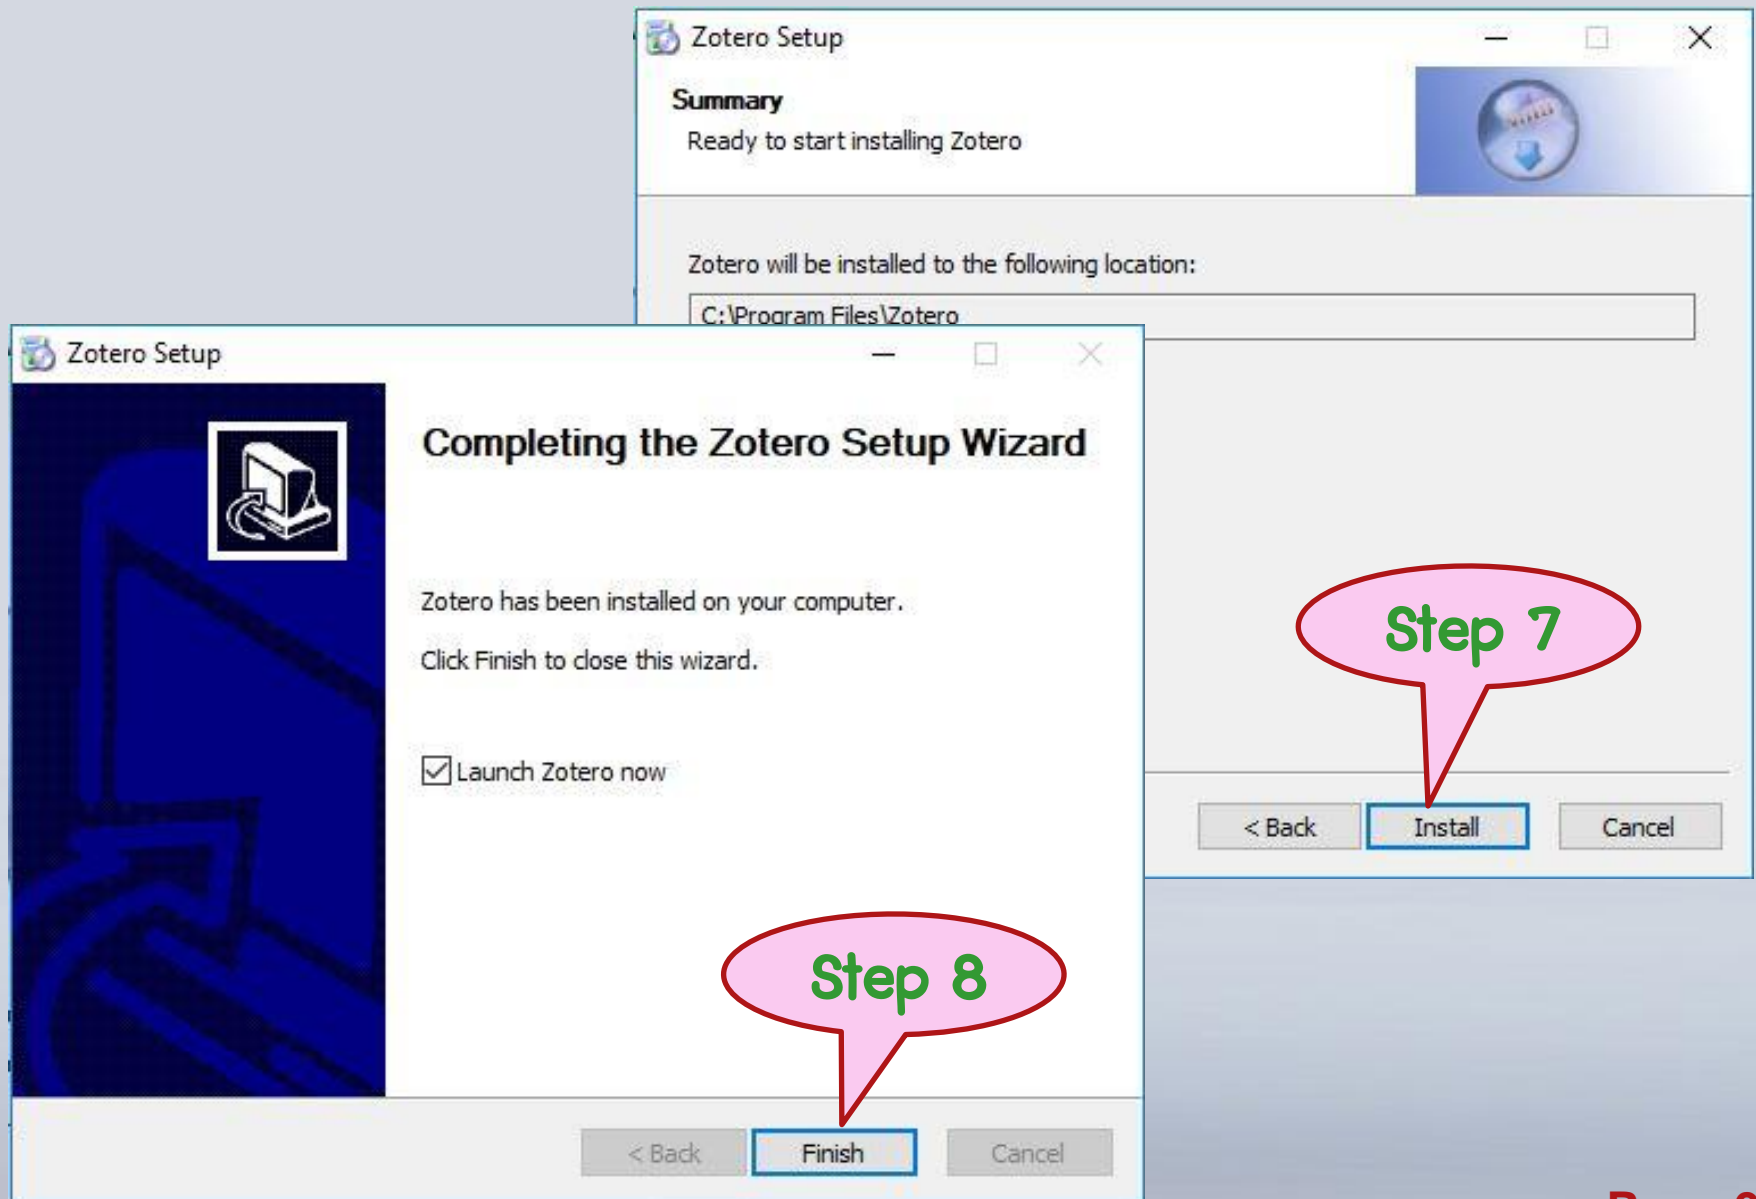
Zotero Setup

Summary
Ready to start installing Zotero

Zotero will be installed to the following location:

C:\Program Files\Zotero

Step 7

< Back
Install
Cancel

Zotero Setup

Completing the Zotero Setup Wizard

Zotero has been installed on your computer.

Click Finish to close this wizard.

Launch Zotero now

Step 8

< Back
Finish
Cancel